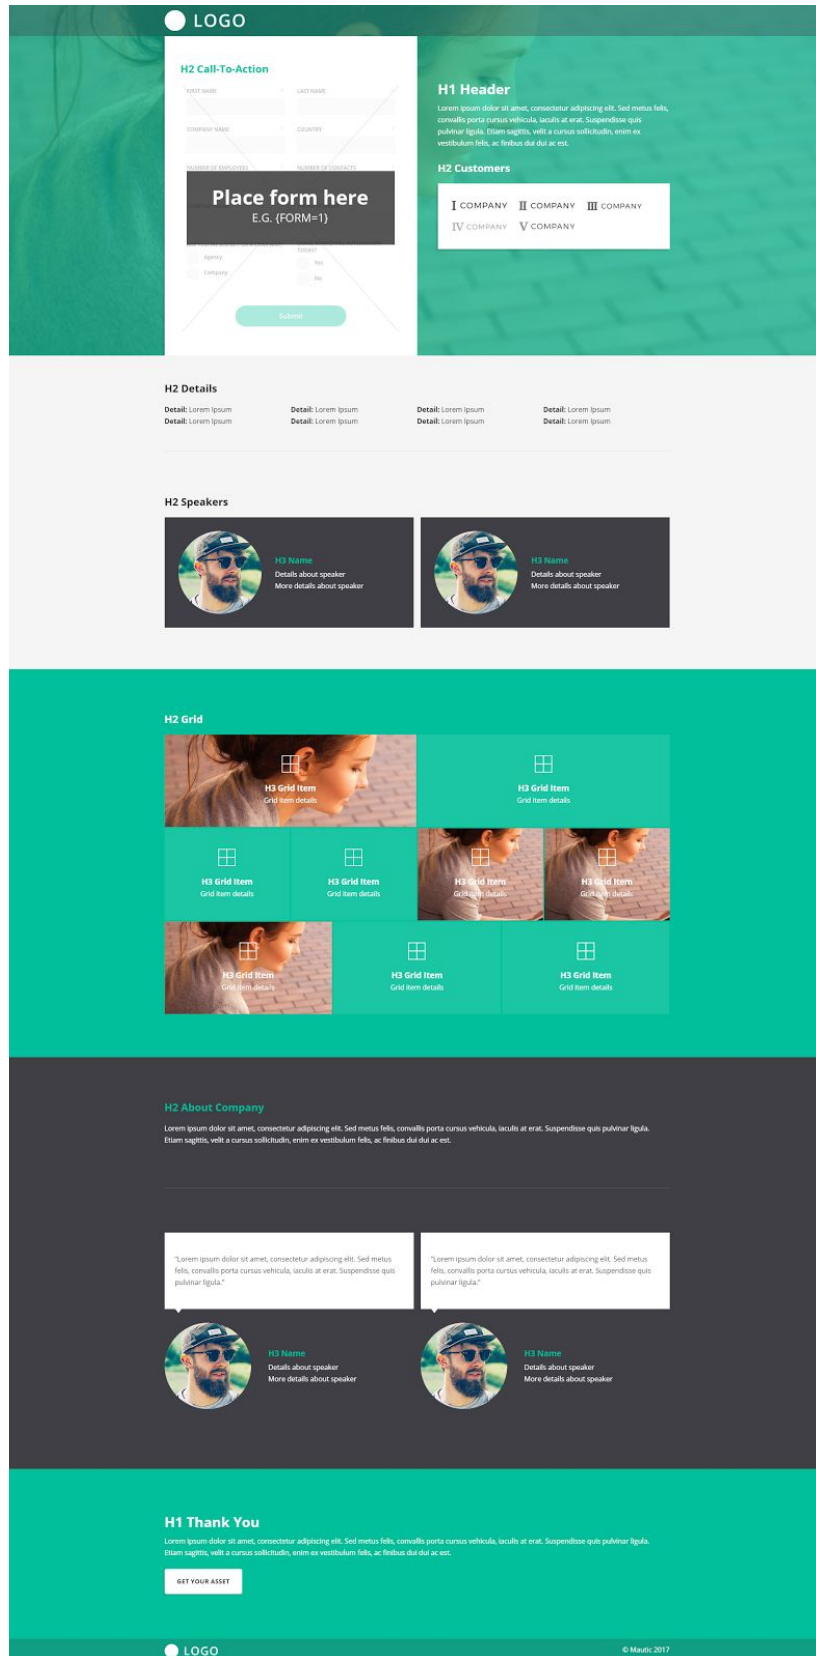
LOGO

H2 Call-To-Action

FIRST NAME
LAST NAME
COMPANY NAME
COUNTRY
NUMBER OF EMPLOYEES
NUMBER OF CONTACTS

Place form here
E.G. {FORM=1}

Agency
Company
Yes
No

Submit

H1 Header

Lorem ipsum dolor sit amet, consectetur adipiscing elit. Sed metus felis, convallis porta cursus vehicula, iaculis at erat. Suspendisse quis pulvinar ligula. Etiam sagittis, velit a cursus sollicitudin, enim ex vestibulum felis, ac finibus dui dui ac est.

H2 Customers

I COMPANY II COMPANY III COMPANY
IV COMPANY V COMPANY

H2 Details

Detail: Lorem Ipsum
Detail: Lorem Ipsum
Detail: Lorem Ipsum
Detail: Lorem Ipsum
Detail: Lorem Ipsum
Detail: Lorem Ipsum
Detail: Lorem Ipsum
Detail: Lorem Ipsum

H2 Speakers

H3 Name
Details about speaker
More details about speaker

H3 Name
Details about speaker
More details about speaker

H2 Grid

H3 Grid Item
Grid item details

H3 Grid Item
Grid item details

H3 Grid Item
Grid item details

H3 Grid Item
Grid item details

H3 Grid Item
Grid item details

H3 Grid Item
Grid item details

H3 Grid Item
Grid item details

H3 Grid Item
Grid item details

H3 Grid Item
Grid item details

H2 About Company

Lorem ipsum dolor sit amet, consectetur adipiscing elit. Sed metus felis, convallis porta cursus vehicula, iaculis at erat. Suspendisse quis pulvinar ligula. Etiam sagittis, velit a cursus sollicitudin, enim ex vestibulum felis, ac finibus dui dui ac est.

"Lorem ipsum dolor sit amet, consectetur adipiscing elit. Sed metus felis, convallis porta cursus vehicula, iaculis at erat. Suspendisse quis pulvinar ligula."

"Lorem ipsum dolor sit amet, consectetur adipiscing elit. Sed metus felis, convallis porta cursus vehicula, iaculis at erat. Suspendisse quis pulvinar ligula."

H3 Name
Details about speaker
More details about speaker

H3 Name
Details about speaker
More details about speaker

H1 Thank You

Lorem ipsum dolor sit amet, consectetur adipiscing elit. Sed metus felis, convallis porta cursus vehicula, iaculis at erat. Suspendisse quis pulvinar ligula. Etiam sagittis, velit a cursus sollicitudin, enim ex vestibulum felis, ac finibus dui dui ac est.

GET YOUR ASSET

LOGO
© Mautic 2017